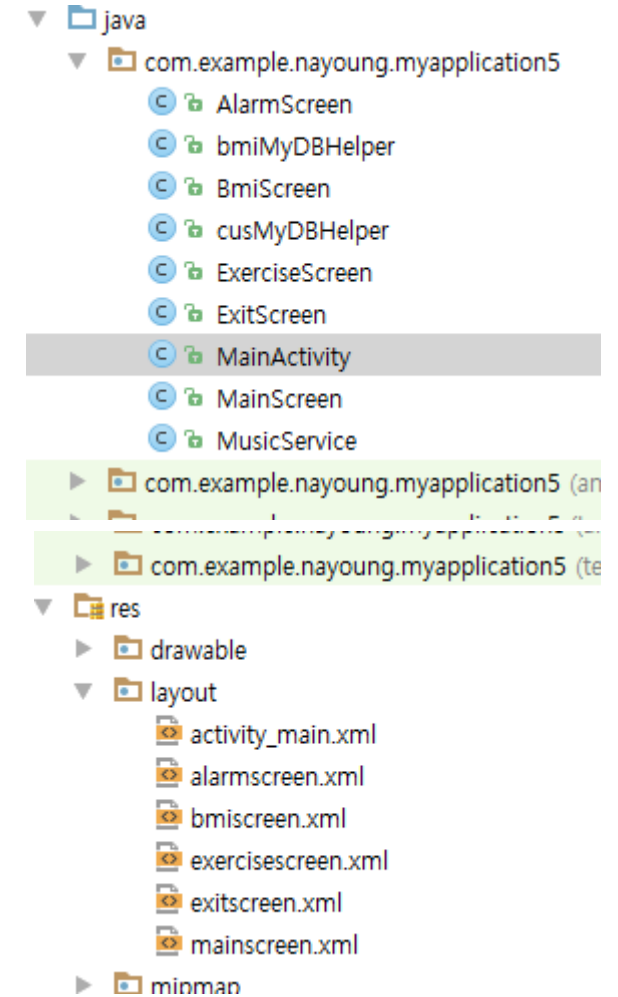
java
com.example.nayoung.myapplication5
AlarmScreen
bmiMyDBHelper
BmiScreen
cusMyDBHelper
ExerciseScreen
ExitScreen
MainActivity
MainScreen
MusicService
com.example.nayoung.myapplication5 (an
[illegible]
com.example.nayoung.myapplication5 (te
res
drawable
layout
activity_main.xml
alarmscreen.xml
bmiscreen.xml
exercisescreen.xml
exitscreen.xml
mainscreen.xml
mipmap